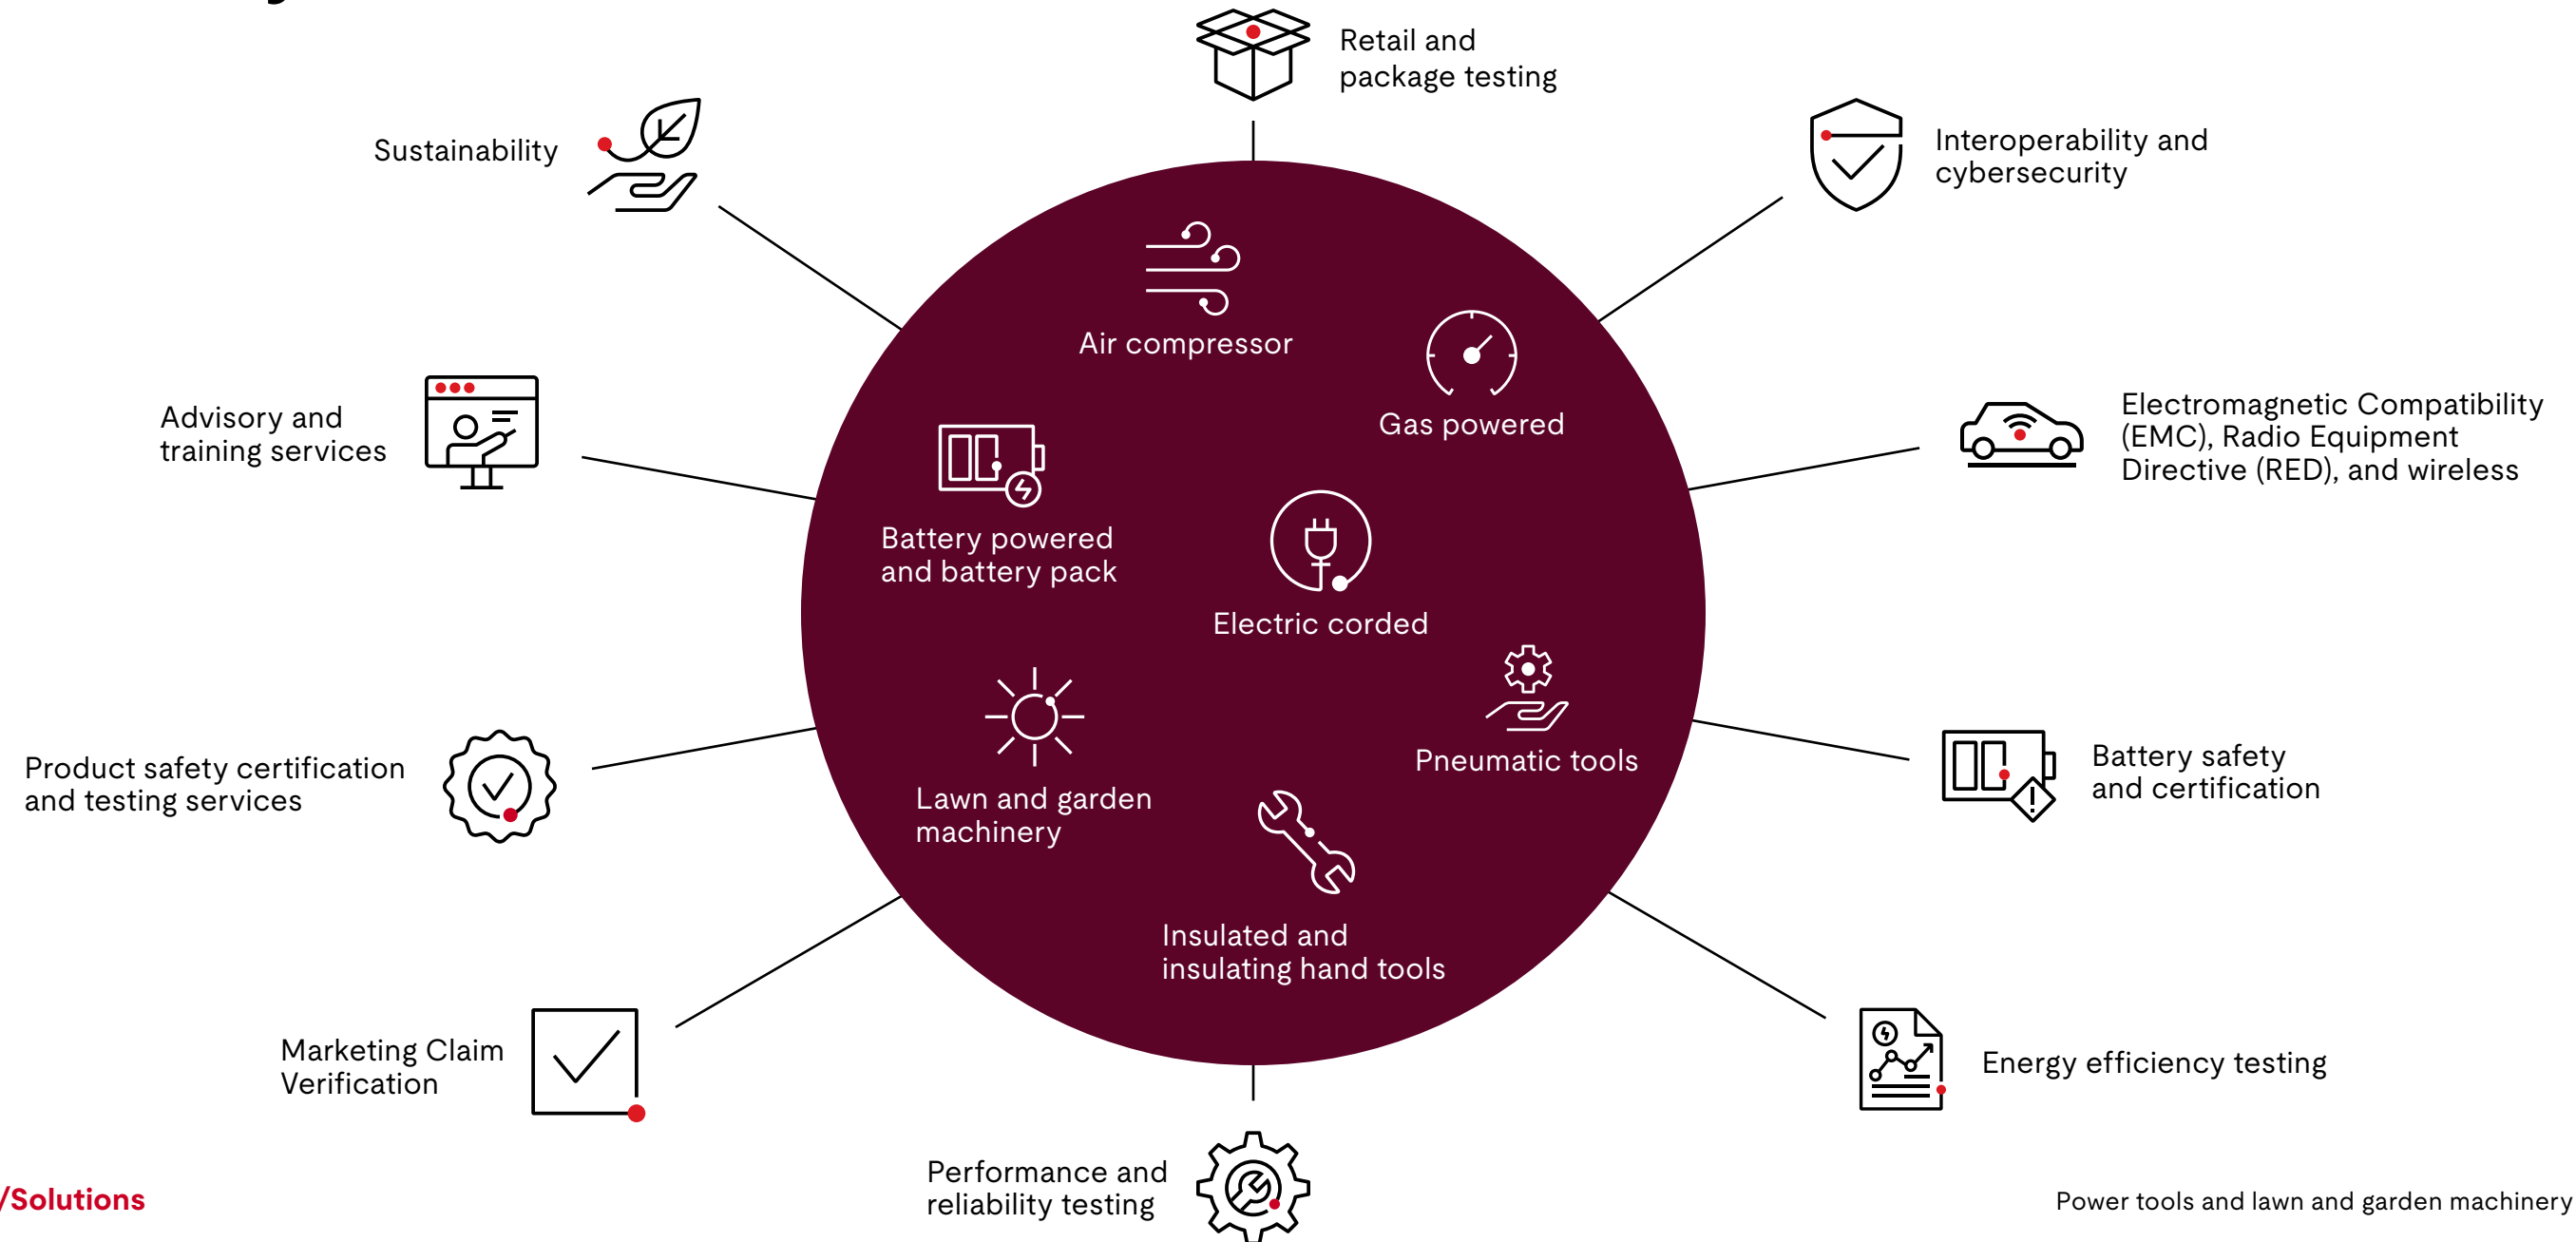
Retail and package testing

Sustainability

Interoperability and cybersecurity

Air compressor

Gas powered

Advisory and training services

Electromagnetic Compatibility (EMC), Radio Equipment Directive (RED), and wireless

Battery powered and battery pack

Electric corded

Pneumatic tools

Lawn and garden machinery

Product safety certification and testing services

Battery safety and certification

Insulated and insulating hand tools

Marketing Claim Verification

Energy efficiency testing

Performance and reliability testing

/Solutions

Power tools and lawn and garden machinery